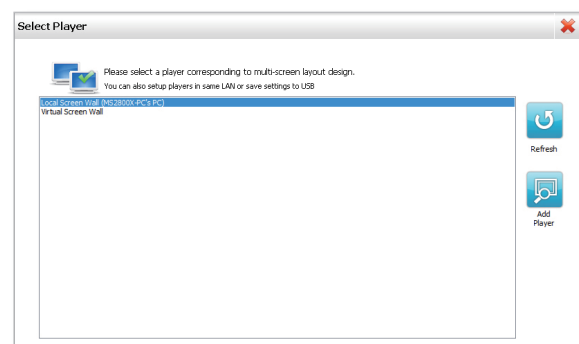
Select Player

Please select a player corresponding to multi-screen layout design.
You can also setup players in same LAN or save settings to USB

Local Screen Wall (MS2800X-PC's PC)
Virtual Screen Wall

Refresh

Add Player